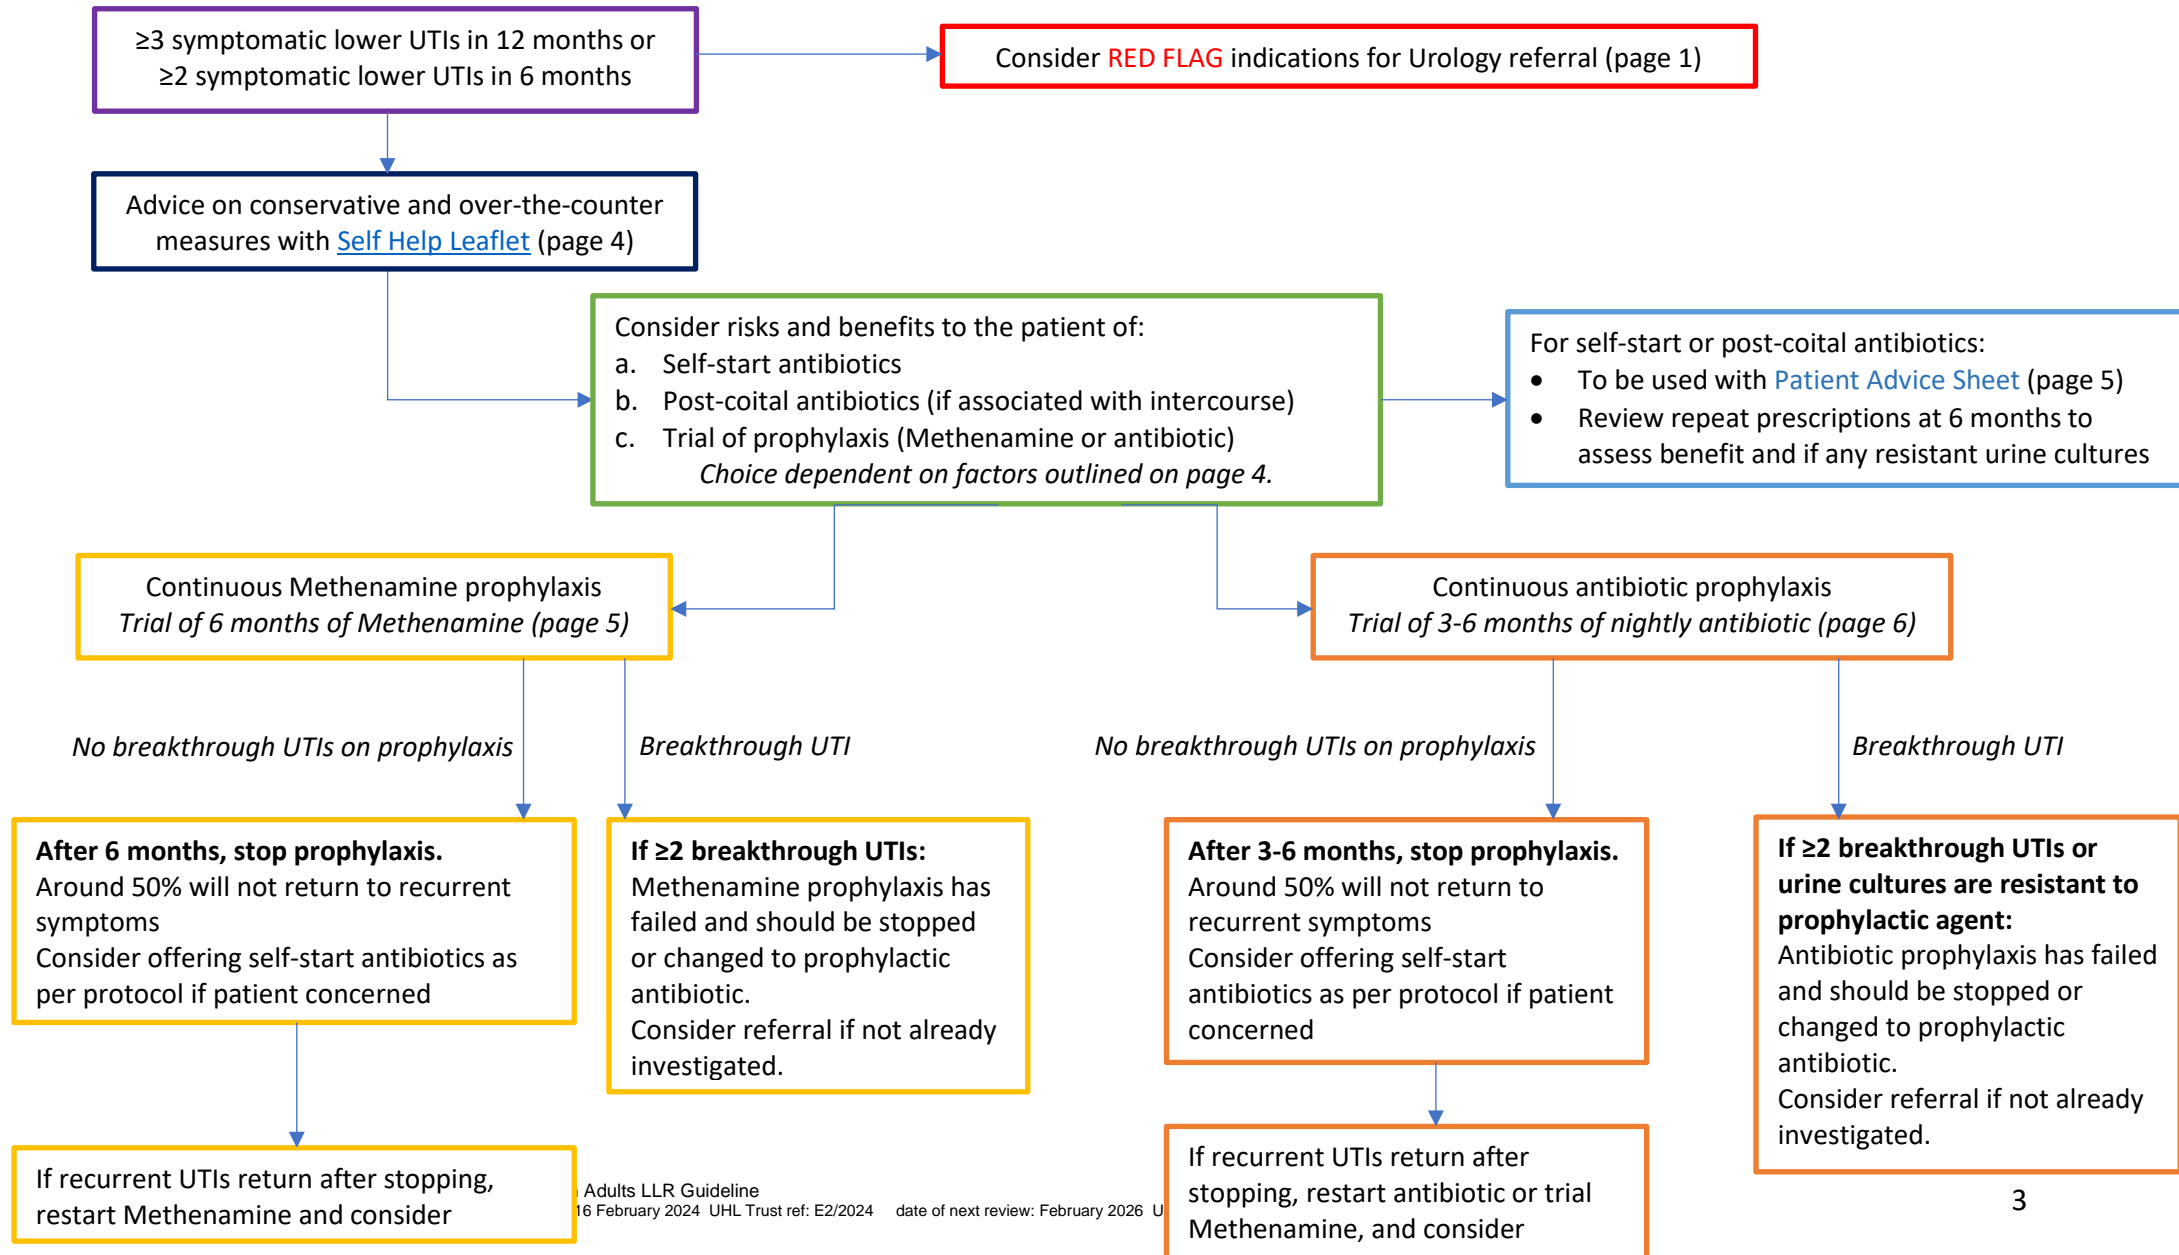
≥3 symptomatic lower UTIs in 12 months or ≥2 symptomatic lower UTIs in 6 months

Consider RED FLAG indications for Urology referral (page 1)

Advice on conservative and over-the-counter measures with Self Help Leaflet (page 4)

Consider risks and benefits to the patient of:
a. Self-start antibiotics
b. Post-coital antibiotics (if associated with intercourse)
c. Trial of prophylaxis (Methenamine or antibiotic)
*Choice dependent on factors outlined on page 4.*

For self-start or post-coital antibiotics:
• To be used with Patient Advice Sheet (page 5)
• Review repeat prescriptions at 6 months to assess benefit and if any resistant urine cultures

Continuous Methenamine prophylaxis
*Trial of 6 months of Methenamine (page 5)*

Continuous antibiotic prophylaxis
*Trial of 3-6 months of nightly antibiotic (page 6)*

*No breakthrough UTIs on prophylaxis*

*Breakthrough UTI*

*No breakthrough UTIs on prophylaxis*

*Breakthrough UTI*

**After 6 months, stop prophylaxis.**
Around 50% will not return to recurrent symptoms
Consider offering self-start antibiotics as per protocol if patient concerned

**If ≥2 breakthrough UTIs:**
Methenamine prophylaxis has failed and should be stopped or changed to prophylactic antibiotic.
Consider referral if not already investigated.

**After 3-6 months, stop prophylaxis.**
Around 50% will not return to recurrent symptoms
Consider offering self-start antibiotics as per protocol if patient concerned

**If ≥2 breakthrough UTIs or urine cultures are resistant to prophylactic agent:**
Antibiotic prophylaxis has failed and should be stopped or changed to prophylactic antibiotic.
Consider referral if not already investigated.

If recurrent UTIs return after stopping, restart Methenamine and consider

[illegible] Adults LLR Guideline
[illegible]16 February 2024 UHL Trust ref: E2/2024 date of next review: February 2026 U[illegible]

If recurrent UTIs return after stopping, restart antibiotic or trial Methenamine, and consider

3